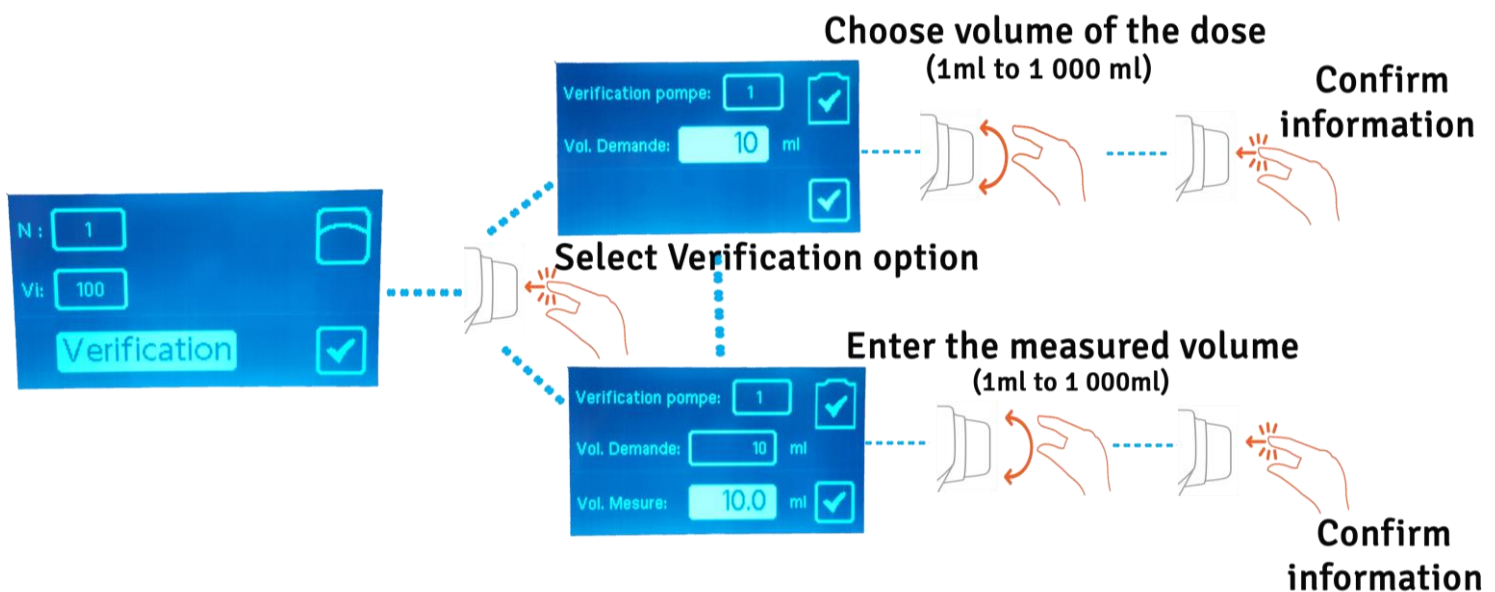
Choose volume of the dose
(1ml to 1 000 ml)

Confirm information

Verification pompe: 1
Vol. Demande: 10 ml

N : 1
Vi: 100
Verification

Select Verification option

Enter the measured volume
(1ml to 1 000ml)

Verification pompe: 1
Vol. Demande: 10 ml
Vol. Mesure: 10.0 ml

Confirm information